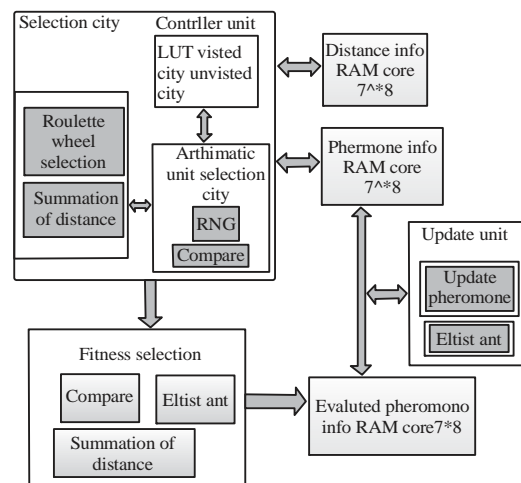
Selection city

Contrller unit

LUT visted city unvisted city

Distance info RAM core 7^*8

Roulette wheel selection

Summation of distance

Arthimatic unit selection city

RNG

Compare

Phermone info RAM core 7^*8

Update unit

Update pheromone

Eltist ant

Fitness selection

Compare

Eltist ant

Summation of distance

Evaluted pheromono info RAM core7*8